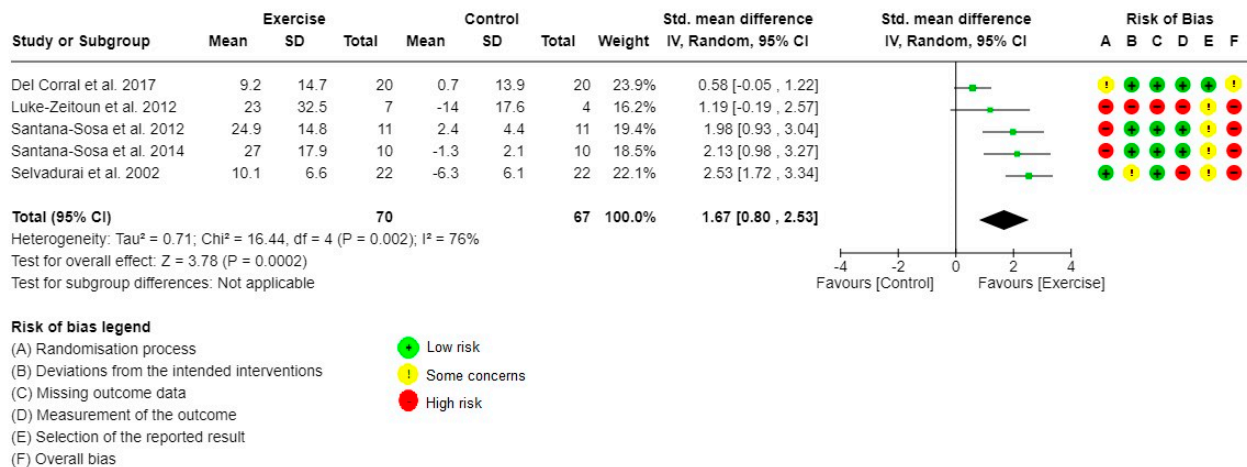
| Study or Subgroup | Exercise Mean | Exercise SD | Exercise Total | Control Mean | Control SD | Control Total | Weight | Std. mean difference IV, Random, 95% CI | Risk of Bias A | B | C | D | E | F |
|---|---|---|---|---|---|---|---|---|---|---|---|---|---|---|
| Del Corral et al. 2017 | 9.2 | 14.7 | 20 | 0.7 | 13.9 | 20 | 23.9% | 0.58 [-0.05 , 1.22] | ! | + | + | + | + | ! |
| Luke-Zeitoun et al. 2012 | 23 | 32.5 | 7 | -14 | 17.6 | 4 | 16.2% | 1.19 [-0.19 , 2.57] | - | - | - | - | ! | - |
| Santana-Sosa et al. 2012 | 24.9 | 14.8 | 11 | 2.4 | 4.4 | 11 | 19.4% | 1.98 [0.93 , 3.04] | - | + | + | + | ! | - |
| Santana-Sosa et al. 2014 | 27 | 17.9 | 10 | -1.3 | 2.1 | 10 | 18.5% | 2.13 [0.98 , 3.27] | - | + | + | + | ! | - |
| Selvadurai et al. 2002 | 10.1 | 6.6 | 22 | -6.3 | 6.1 | 22 | 22.1% | 2.53 [1.72 , 3.34] | + | ! | + | - | ! | - |
| Total (95% CI) | | | 70 | | | 67 | 100.0% | 1.67 [0.80 , 2.53] | | | | | | |

Heterogeneity: Tau² = 0.71; Chi² = 16.44, df = 4 (P = 0.002); I² = 76%
Test for overall effect: Z = 3.78 (P = 0.0002)
Test for subgroup differences: Not applicable

Std. mean difference
IV, Random, 95% CI
-4 -2 0 2 4
Favours [Control] Favours [Exercise]

Risk of bias legend
(A) Randomisation process
(B) Deviations from the intended interventions
(C) Missing outcome data
(D) Measurement of the outcome
(E) Selection of the reported result
(F) Overall bias

+ Low risk
! Some concerns
- High risk